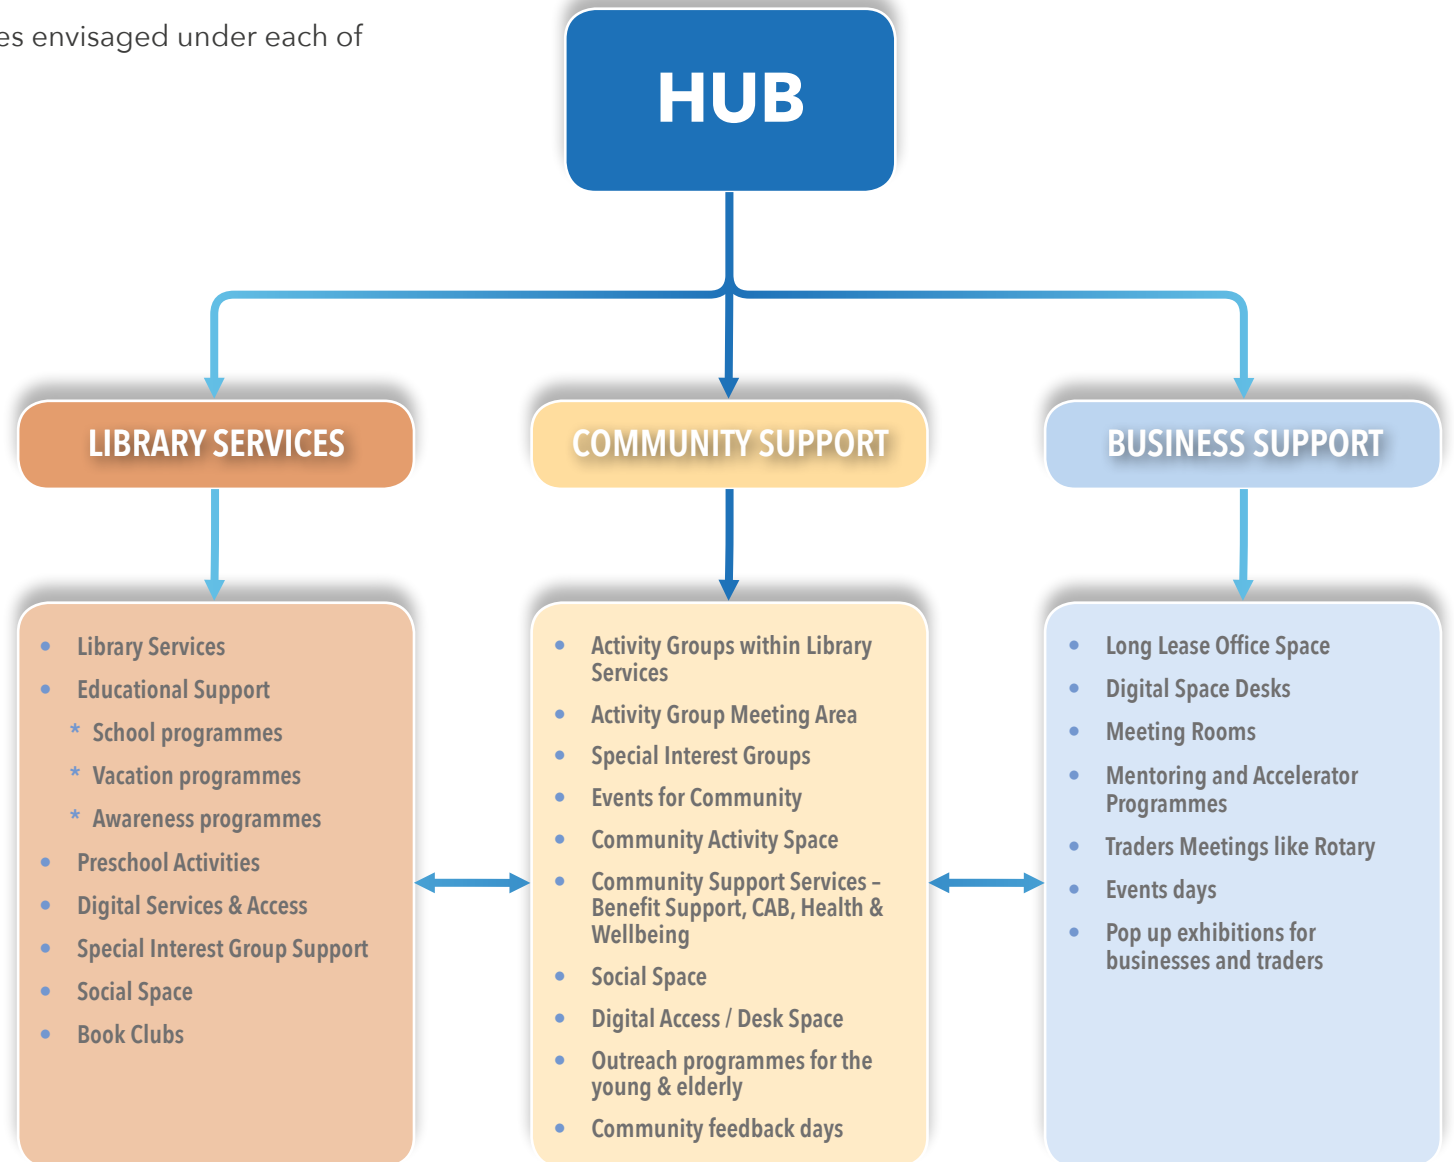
es envisaged under each of

HUB

LIBRARY SERVICES

COMMUNITY SUPPORT

BUSINESS SUPPORT

- Library Services
- Educational Support
  - * School programmes
  - * Vacation programmes
  - * Awareness programmes
- Preschool Activities
- Digital Services & Access
- Special Interest Group Support
- Social Space
- Book Clubs

- Activity Groups within Library Services
- Activity Group Meeting Area
- Special Interest Groups
- Events for Community
- Community Activity Space
- Community Support Services – Benefit Support, CAB, Health & Wellbeing
- Social Space
- Digital Access / Desk Space
- Outreach programmes for the young & elderly
- Community feedback days

- Long Lease Office Space
- Digital Space Desks
- Meeting Rooms
- Mentoring and Accelerator Programmes
- Traders Meetings like Rotary
- Events days
- Pop up exhibitions for businesses and traders